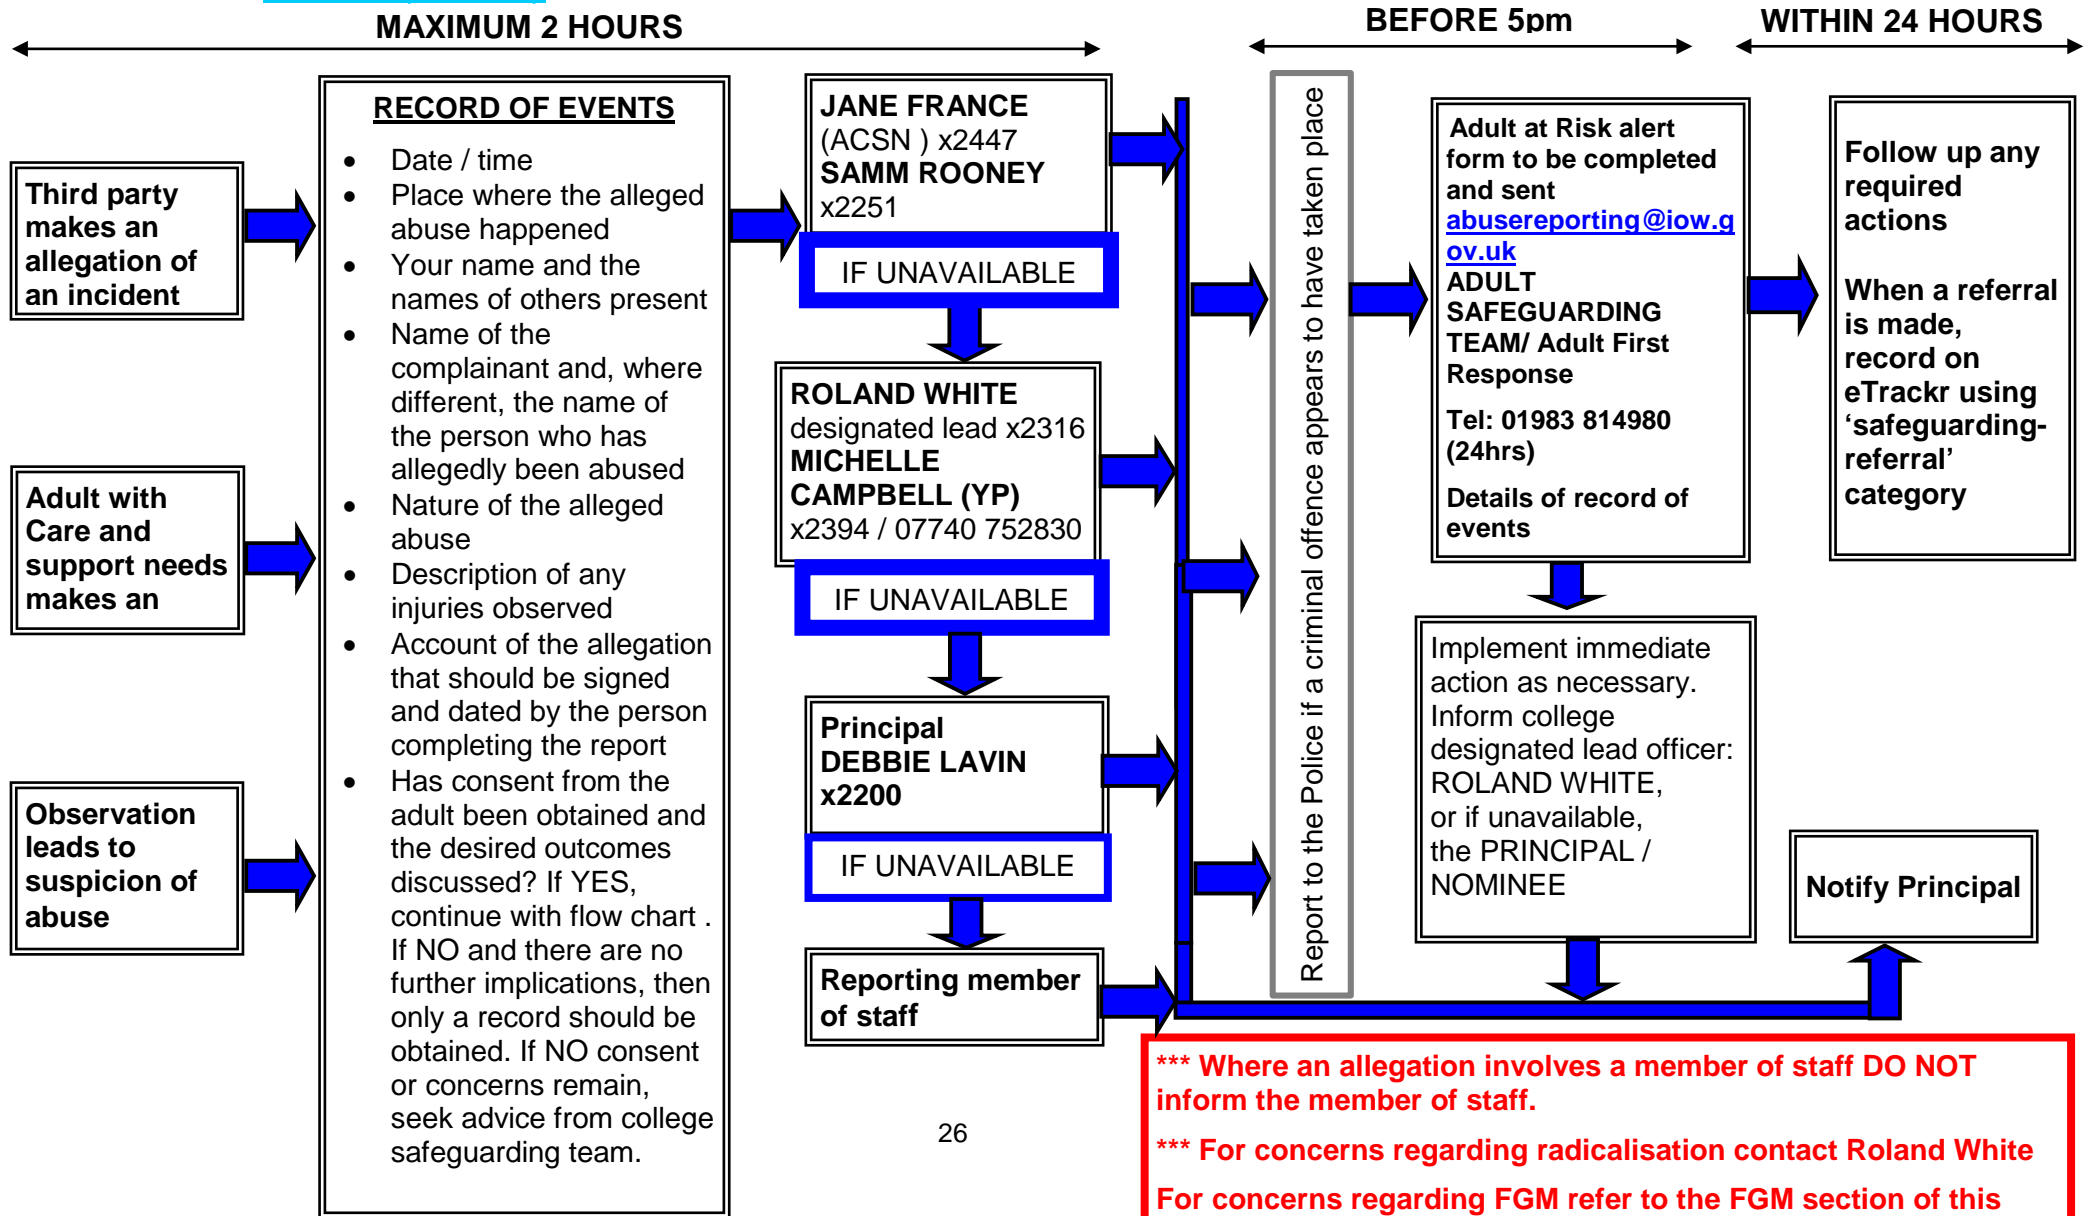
MAXIMUM 2 HOURS

BEFORE 5pm

WITHIN 24 HOURS

Third party makes an allegation of an incident

Adult with Care and support needs makes an

Observation leads to suspicion of abuse

RECORD OF EVENTS

- Date / time
- Place where the alleged abuse happened
- Your name and the names of others present
- Name of the complainant and, where different, the name of the person who has allegedly been abused
- Nature of the alleged abuse
- Description of any injuries observed
- Account of the allegation that should be signed and dated by the person completing the report
- Has consent from the adult been obtained and the desired outcomes discussed? If YES, continue with flow chart . If NO and there are no further implications, then only a record should be obtained. If NO consent or concerns remain, seek advice from college safeguarding team.

JANE FRANCE (ACSN ) x2447 SAMM ROONEY x2251

IF UNAVAILABLE

ROLAND WHITE designated lead x2316 MICHELLE CAMPBELL (YP) x2394 / 07740 752830

IF UNAVAILABLE

Principal DEBBIE LAVIN x2200

IF UNAVAILABLE

Reporting member of staff

26

Report to the Police if a criminal offence appears to have taken place

Adult at Risk alert form to be completed and sent abusereporting@iow.gov.uk ADULT SAFEGUARDING TEAM/ Adult First Response

Tel: 01983 814980 (24hrs)

Details of record of events

Implement immediate action as necessary. Inform college designated lead officer: ROLAND WHITE, or if unavailable, the PRINCIPAL / NOMINEE

Follow up any required actions

When a referral is made, record on eTrackr using ‘safeguarding-referral’ category

Notify Principal

*** Where an allegation involves a member of staff DO NOT inform the member of staff.

*** For concerns regarding radicalisation contact Roland White

For concerns regarding FGM refer to the FGM section of this